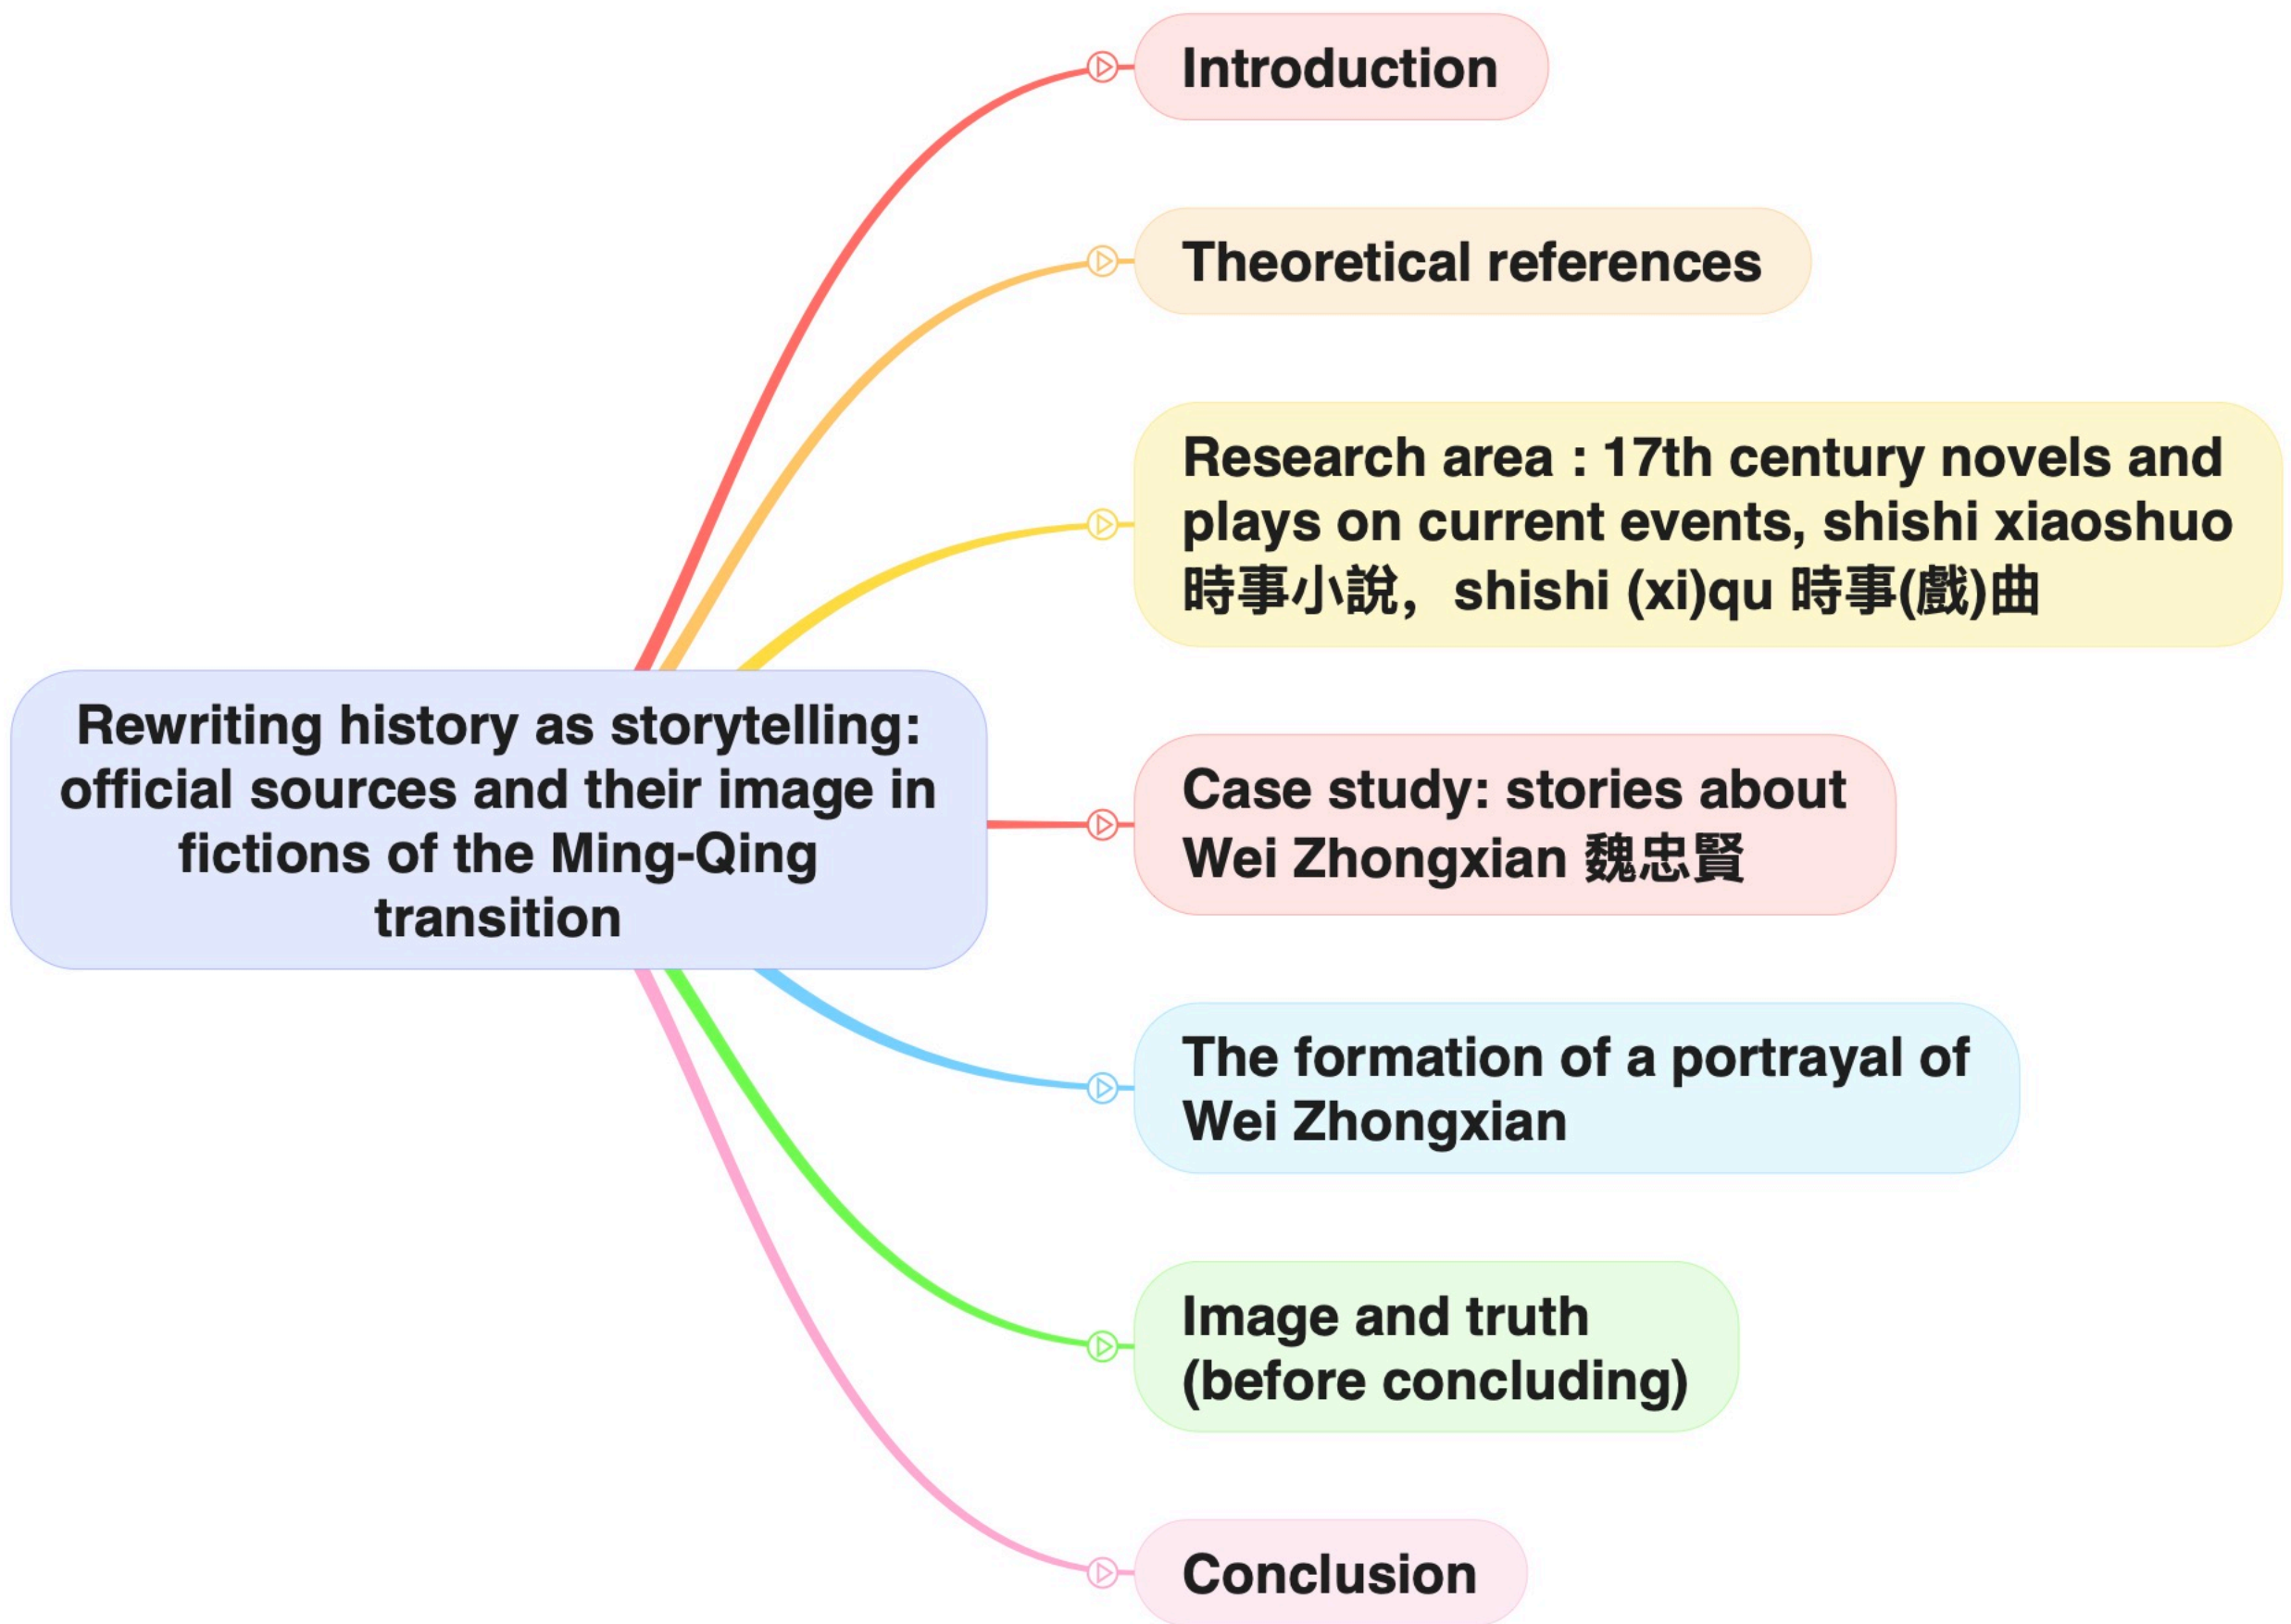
Rewriting history as storytelling: official sources and their image in fictions of the Ming-Qing transition

Introduction

Theoretical references

Research area : 17th century novels and plays on current events, shishi xiaoshuo 時事小說，shishi (xi)qu 時事(戲)曲

Case study: stories about Wei Zhongxian 魏忠賢

The formation of a portrayal of Wei Zhongxian

Image and truth (before concluding)

Conclusion